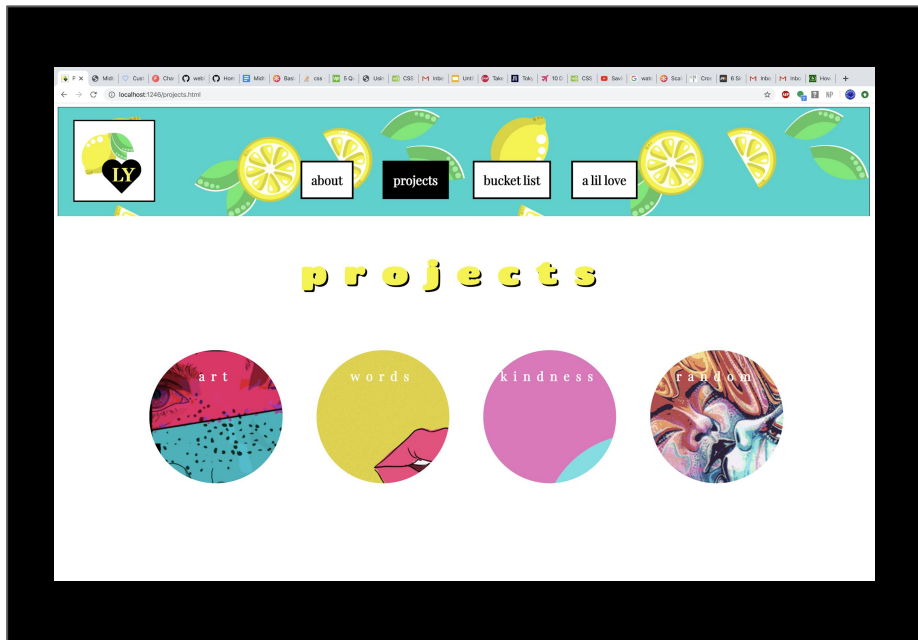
P × | Midi | Cust | Cha | web | Hon | Midi | Basi | css | 8 Q | Usin | CSS | Inbo | Unti | Take | Toky | 10 C | CSS | Savi | G | Scal | Cros | 6 Si | Inbo | Inbo | Hov | +

localhost:1246/projects.html

NP

LY

about

projects

bucket list

a lil love

projects

art

words

kindness

random